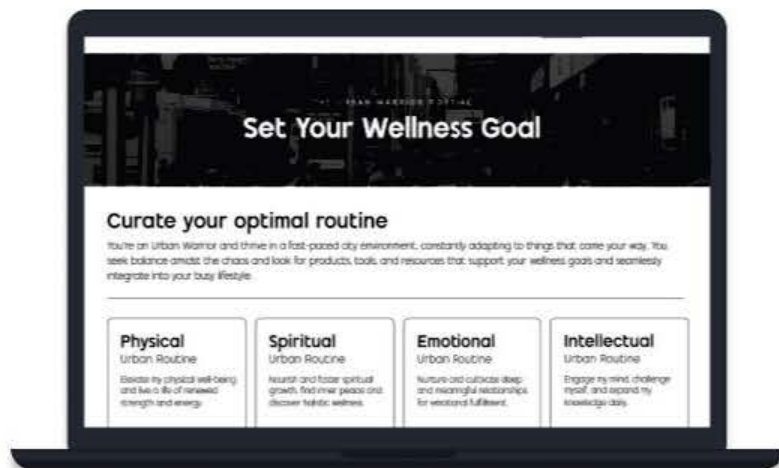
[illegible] URBAN WARRIOR PORTAL

Set Your Wellness Goal

Curate your optimal routine

You're an Urban Warrior and thrive in a fast-paced city environment, constantly adapting to things that come your way. You seek balance amidst the chaos and look for products, tools and resources that support your wellness goals and seamlessly integrate into your busy lifestyle.

Physical
Urban Routine
Elevate my physical well-being and live a life of renewed strength and energy.

Spiritual
Urban Routine
Nourish and foster spiritual growth, find inner peace and discover holistic wellness.

Emotional
Urban Routine
Nurture and cultivate deep and meaningful relationships for emotional fulfillment.

Intellectual
Urban Routine
Engage my mind, challenge myself, and expand my knowledge daily.